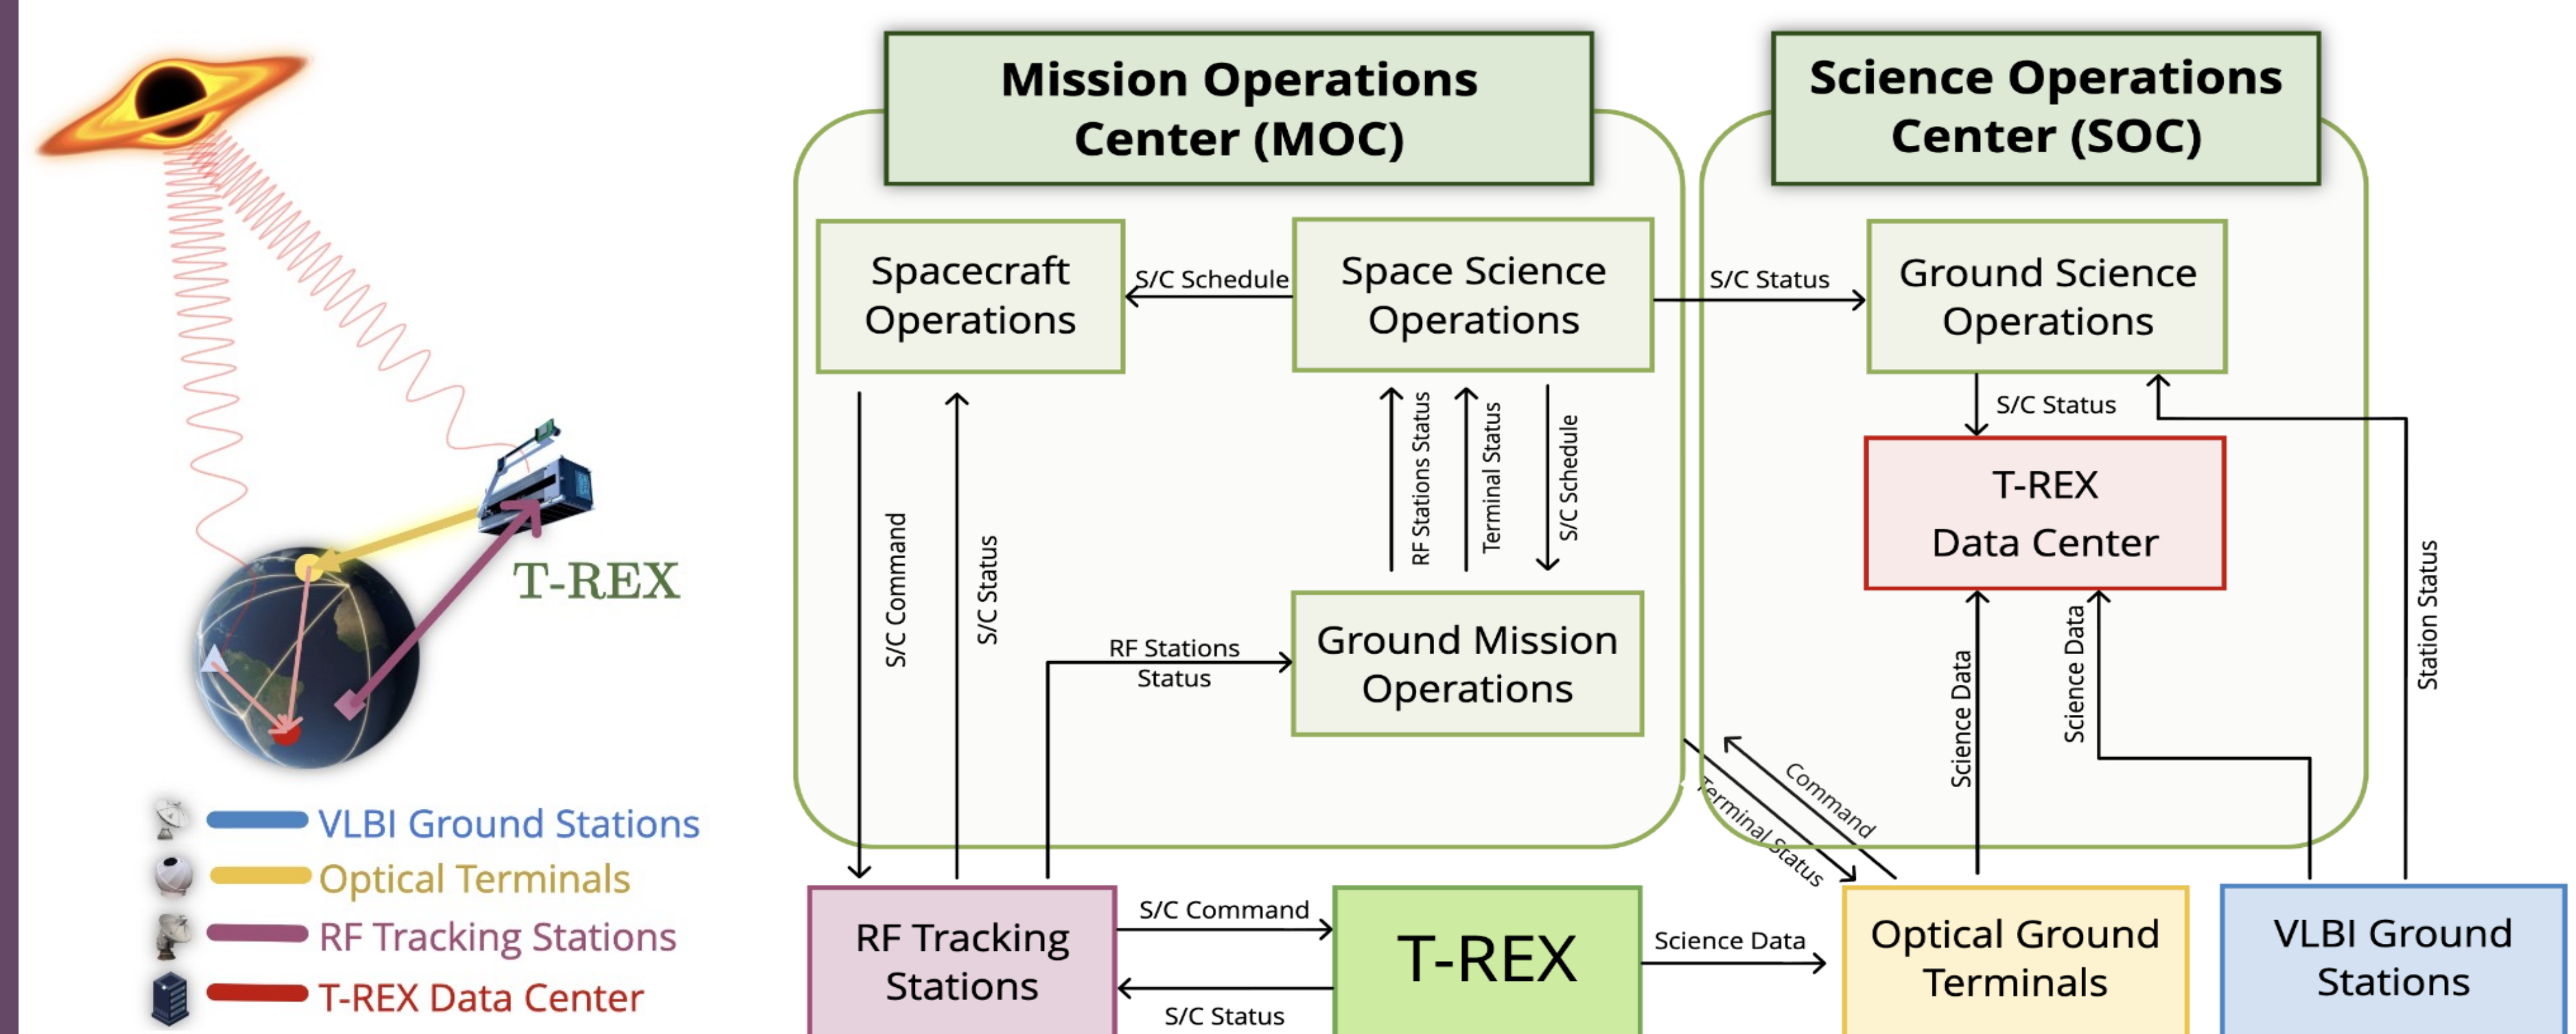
T-REX

VLBI Ground Stations
Optical Terminals
RF Tracking Stations
T-REX Data Center

Mission Operations Center (MOC)

Science Operations Center (SOC)

Spacecraft Operations

S/C Schedule

Space Science Operations

S/C Status

Ground Science Operations

RF Stations Status

Terminal Status

S/C Schedule

S/C Status

T-REX Data Center

S/C Command

S/C Status

RF Stations Status

Ground Mission Operations

Science Data

Science Data

Station Status

Command

Terminal Status

RF Tracking Stations

S/C Command

S/C Status

T-REX

Science Data

Optical Ground Terminals

VLBI Ground Stations